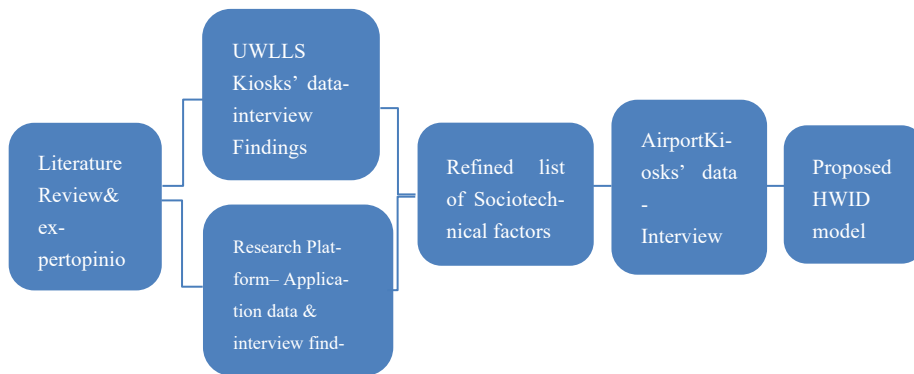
Literature Review& expertopinio

UWLLS Kiosks' data-interview Findings

Research Platform– Application data & interview find-

Refined list of Sociotechnical factors

AirportKiosks' data - Interview

Proposed HWID model